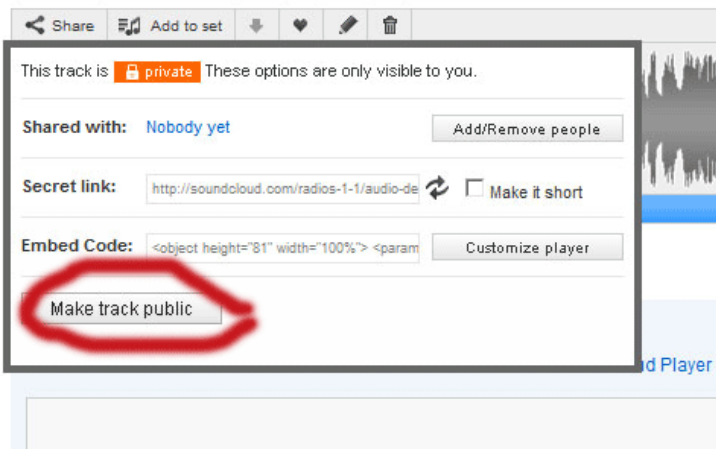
Share Add to set

This track is private These options are only visible to you.

Shared with: Nobody yet Add/Remove people

Secret link: http://soundcloud.com/radios-1-1/audio-de Make it short

Embed Code: <object height="81" width="100%"> <param Customize player

Make track public

d Player